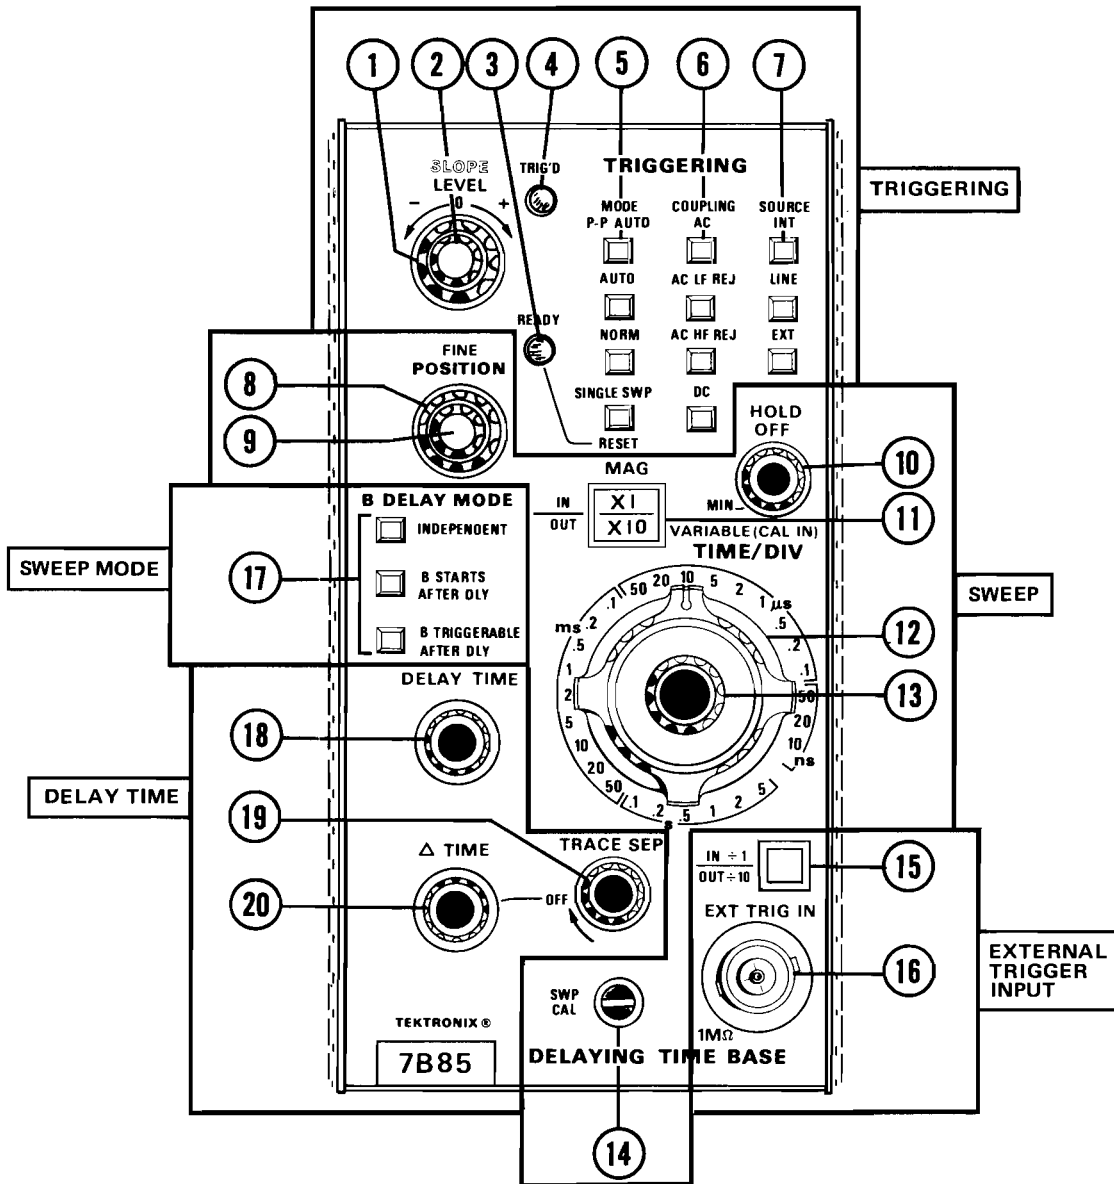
1 2 3 4 5 6 7

SLOPE
LEVEL
– 0 +

TRIG'D

TRIGGERING

MODE
P-P AUTO
AUTO
NORM
SINGLE SWP
RESET

COUPLING
AC
AC LF REJ
AC HF REJ
DC

SOURCE
INT
LINE
EXT

TRIGGERING

READY

FINE
POSITION

8
9

HOLD
OFF
MIN

10

MAG
IN
OUT
X1
X10
VARIABLE (CAL IN)

11

TIME/DIV

B DELAY MODE
INDEPENDENT
B STARTS AFTER DLY
B TRIGGERABLE AFTER DLY

SWEEP MODE

17

.1 50 20 10 5 2 1 μs
ms .2
.5
1
2
5
10
20
50
.1 .2 .5 1 2 5
.5
.2
.1
50
20
10
ns

SWEEP

12
13

DELAY TIME

18

DELAY TIME

19

TRACE SEP

Δ TIME

20

OFF

IN ÷ 1
OUT ÷ 10

15

EXT TRIG IN

16

EXTERNAL TRIGGER INPUT

SWP CAL

1MΩ

TEKTRONIX ®

7B85

DELAYING TIME BASE

14